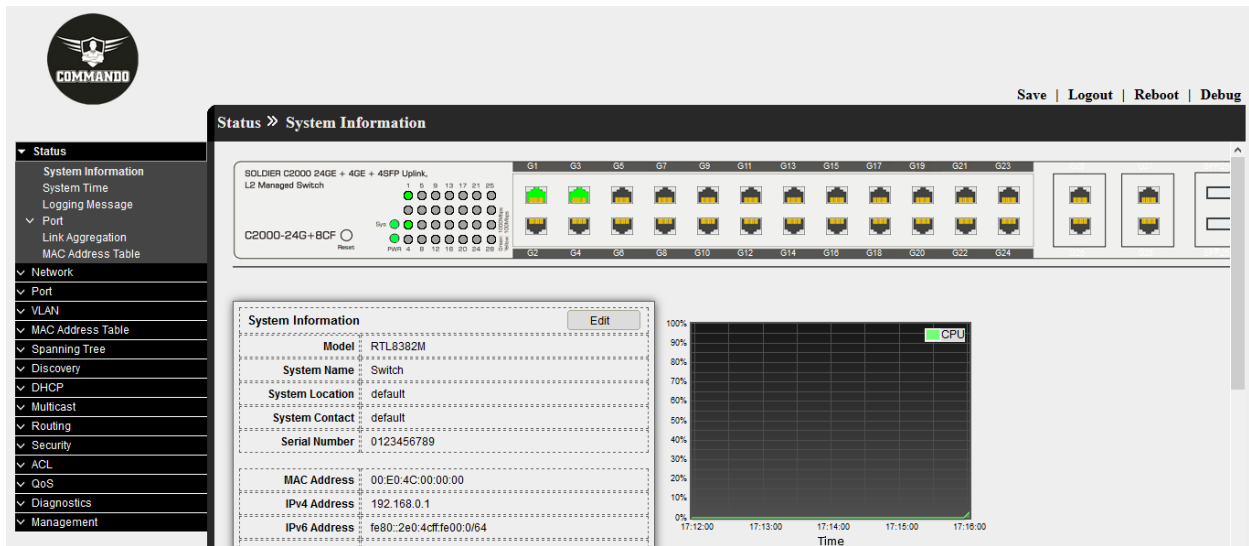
COMMANDO

Save | Logout | Reboot | Debug

Status » System Information

Status
System Information
System Time
Logging Message
Port
Link Aggregation
MAC Address Table
Network
Port
VLAN
MAC Address Table
Spanning Tree
Discovery
DHCP
Multicast
Routing
Security
ACL
QoS
Diagnostics
Management

SOLDIER C2000 24GE + 4GE + 4SFP Uplink, L2 Managed Switch
C2000-24G+8CF
Reset
Sys
PWR
1 5 9 13 17 21 25
4 8 12 16 20 24 28
G1 G3 G5 G7 G9 G11 G13 G15 G17 G19 G21 G23
G2 G4 G6 G8 G10 G12 G14 G16 G18 G20 G22 G24

System Information
Edit

| | |
|---|---|
| Model | RTL8382M |
| System Name | Switch |
| System Location | default |
| System Contact | default |
| Serial Number | 0123456789 |

| | |
|---|---|
| MAC Address | 00:E0:4C:00:00:00 |
| IPv4 Address | 192.168.0.1 |
| IPv6 Address | fe80::2e0:4cff:fe00:0/64 |

100%
90%
80%
70%
60%
50%
40%
30%
20%
10%
0%
CPU
17:12:00 17:13:00 17:14:00 17:15:00 17:16:00
Time